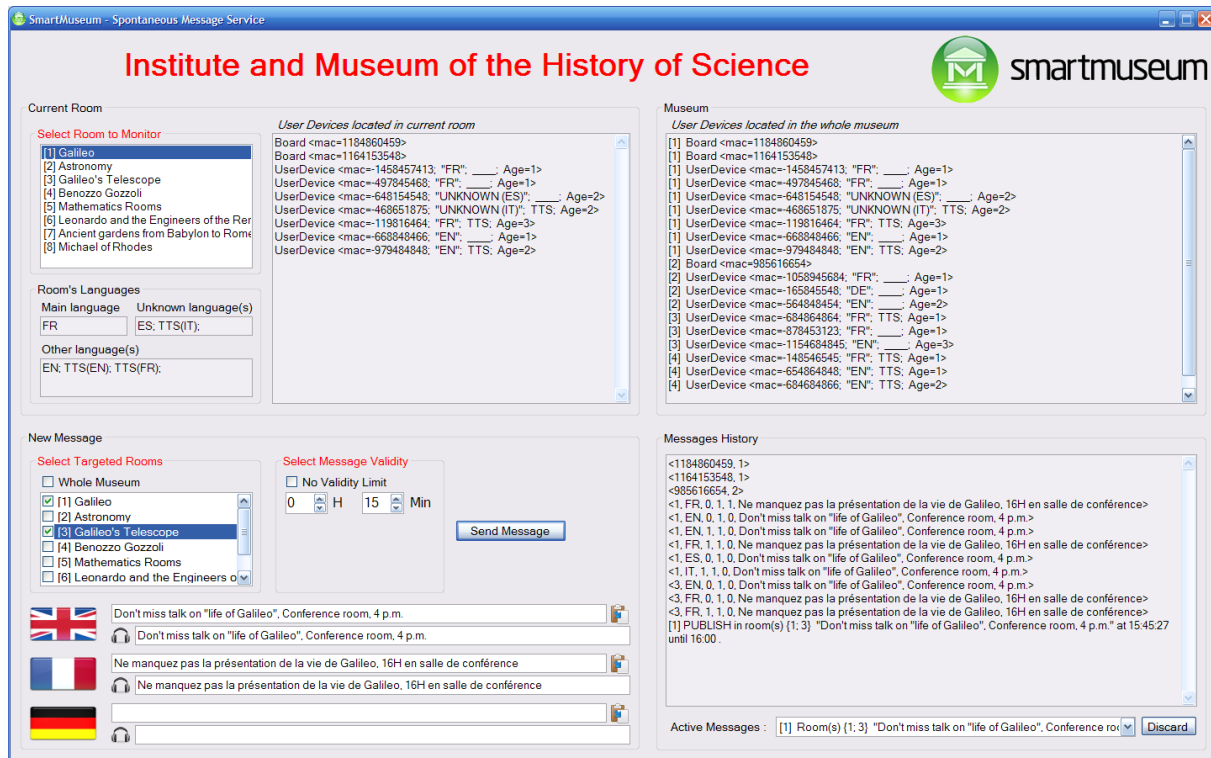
SmartMuseum - Spontaneous Message Service

Institute and Museum of the History of Science

smartmuseum

Current Room

Select Room to Monitor

[1] Galileo
[2] Astronomy
[3] Galileo's Telescope
[4] Benozzo Gozzoli
[5] Mathematics Rooms
[6] Leonardo and the Engineers of the Rer
[7] Ancient gardens from Babylon to Rome
[8] Michael of Rhodes

Room's Languages

Main language
FR

Unknown language(s)
ES; TTS(IT);

Other language(s)
EN; TTS(EN); TTS(FR);

User Devices located in current room

Board <mac=1184860459>
Board <mac=1164153548>
UserDevice <mac=-1458457413; "FR"; ____; Age=1>
UserDevice <mac=-497845468; "FR"; ____; Age=1>
UserDevice <mac=-648154548; "UNKNOWN (ES)"; ____; Age=2>
UserDevice <mac=-468651875; "UNKNOWN (IT)"; TTS; Age=2>
UserDevice <mac=-119816464; "FR"; TTS; Age=3>
UserDevice <mac=-668848466; "EN"; ____; Age=1>
UserDevice <mac=-979484848; "EN"; TTS; Age=2>

Museum

User Devices located in the whole museum

[1] Board <mac=1184860459>
[1] Board <mac=1164153548>
[1] UserDevice <mac=-1458457413; "FR"; ____; Age=1>
[1] UserDevice <mac=-497845468; "FR"; ____; Age=1>
[1] UserDevice <mac=-648154548; "UNKNOWN (ES)"; ____; Age=2>
[1] UserDevice <mac=-468651875; "UNKNOWN (IT)"; TTS; Age=2>
[1] UserDevice <mac=-119816464; "FR"; TTS; Age=3>
[1] UserDevice <mac=-668848466; "EN"; ____; Age=1>
[1] UserDevice <mac=-979484848; "EN"; TTS; Age=2>
[2] Board <mac=985616654>
[2] UserDevice <mac=-1058945684; "FR"; ____; Age=1>
[2] UserDevice <mac=-165845548; "DE"; ____; Age=1>
[2] UserDevice <mac=-564848454; "EN"; ____; Age=2>
[3] UserDevice <mac=-684864864; "FR"; TTS; Age=1>
[3] UserDevice <mac=-878453123; "FR"; ____; Age=1>
[3] UserDevice <mac=-1154684845; "EN"; ____; Age=3>
[4] UserDevice <mac=-148546545; "FR"; TTS; Age=1>
[4] UserDevice <mac=-654864848; "EN"; TTS; Age=1>
[4] UserDevice <mac=-684684866; "EN"; TTS; Age=2>

New Message

Select Targeted Rooms

Whole Museum
[1] Galileo
[2] Astronomy
[3] Galileo's Telescope
[4] Benozzo Gozzoli
[5] Mathematics Rooms
[6] Leonardo and the Engineers o

Select Message Validity

No Validity Limit
0 H 15 Min

Send Message

Don't miss talk on "life of Galileo", Conference room, 4 p.m.
Don't miss talk on "life of Galileo", Conference room, 4 p.m.
Ne manquez pas la présentation de la vie de Galileo, 16H en salle de conférence
Ne manquez pas la présentation de la vie de Galileo, 16H en salle de conférence

Messages History

<1184860459, 1>
<1164153548, 1>
<985616654, 2>
<1, FR, 0, 1, 1, Ne manquez pas la présentation de la vie de Galileo, 16H en salle de conférence>
<1, EN, 0, 1, 0, Don't miss talk on "life of Galileo", Conference room, 4 p.m.>
<1, EN, 1, 1, 0, Don't miss talk on "life of Galileo", Conference room, 4 p.m.>
<1, FR, 1, 1, 0, Ne manquez pas la présentation de la vie de Galileo, 16H en salle de conférence>
<1, ES, 0, 1, 0, Don't miss talk on "life of Galileo", Conference room, 4 p.m.>
<1, IT, 1, 1, 0, Don't miss talk on "life of Galileo", Conference room, 4 p.m.>
<3, EN, 0, 1, 0, Don't miss talk on "life of Galileo", Conference room, 4 p.m.>
<3, FR, 0, 1, 0, Ne manquez pas la présentation de la vie de Galileo, 16H en salle de conférence>
<3, FR, 1, 1, 0, Ne manquez pas la présentation de la vie de Galileo, 16H en salle de conférence>
[1] PUBLISH in room(s) {1; 3} "Don't miss talk on "life of Galileo", Conference room, 4 p.m." at 15:45:27 until 16:00 .

Active Messages : [1] Room(s) {1; 3} "Don't miss talk on "life of Galileo", Conference roo

Discard